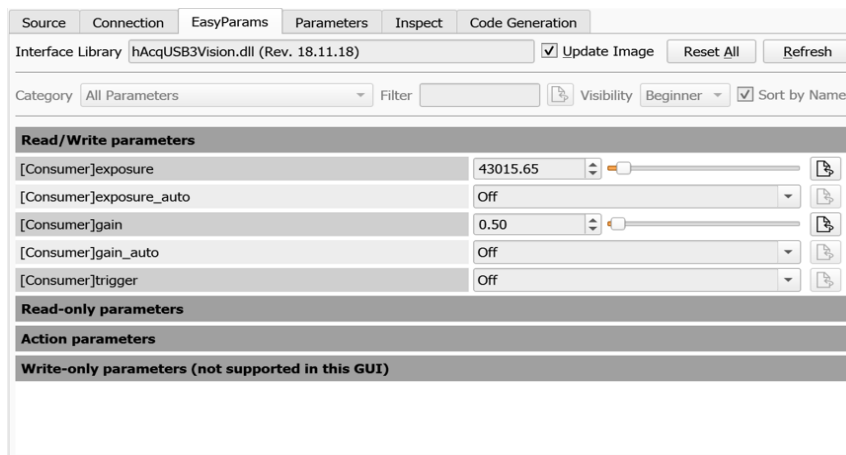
Source | Connection | EasyParams | Parameters | Inspect | Code Generation

Interface Library hAcqUSB3Vision.dll (Rev. 18.11.18)

Update Image | Reset All | Refresh

Category All Parameters | Filter | Visibility Beginner | Sort by Name

**Read/Write parameters**

| | |
|---|---|
| [Consumer]exposure | 43015.65 |
| [Consumer]exposure_auto | Off |
| [Consumer]gain | 0.50 |
| [Consumer]gain_auto | Off |
| [Consumer]trigger | Off |

**Read-only parameters**

**Action parameters**

**Write-only parameters (not supported in this GUI)**